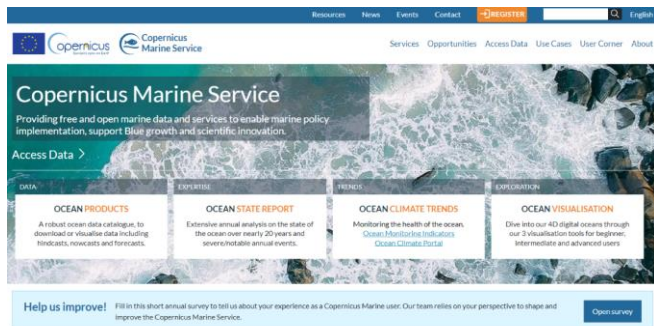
Resources News Events Contact REGISTER English

Copernicus

Copernicus Marine Service

Services Opportunities Access Data Use Cases User Corner About

Copernicus Marine Service

Providing free and open marine data and services to enable marine policy implementation, support Blue growth and scientific innovation.

Access Data >

DATA

OCEAN PRODUCTS

A robust ocean data catalogue, to download or visualise data including hindcasts, nowcasts and forecasts.

EXPERTISE

OCEAN STATE REPORT

Extensive annual analysis on the state of the ocean over nearly 20 years and severe/notable annual events.

TRENDS

OCEAN CLIMATE TRENDS

Monitoring the health of the ocean. Ocean Monitoring Indicators Ocean Climate Portal

EXPLORATION

OCEAN VISUALISATION

Dive into our 4D digital oceans through our 3 visualisation tools for beginner, intermediate and advanced users

Help us improve! Fill in this short annual survey to tell us about your experience as a Copernicus Marine user. Our team relies on your perspective to shape and improve the Copernicus Marine Service.

Open survey